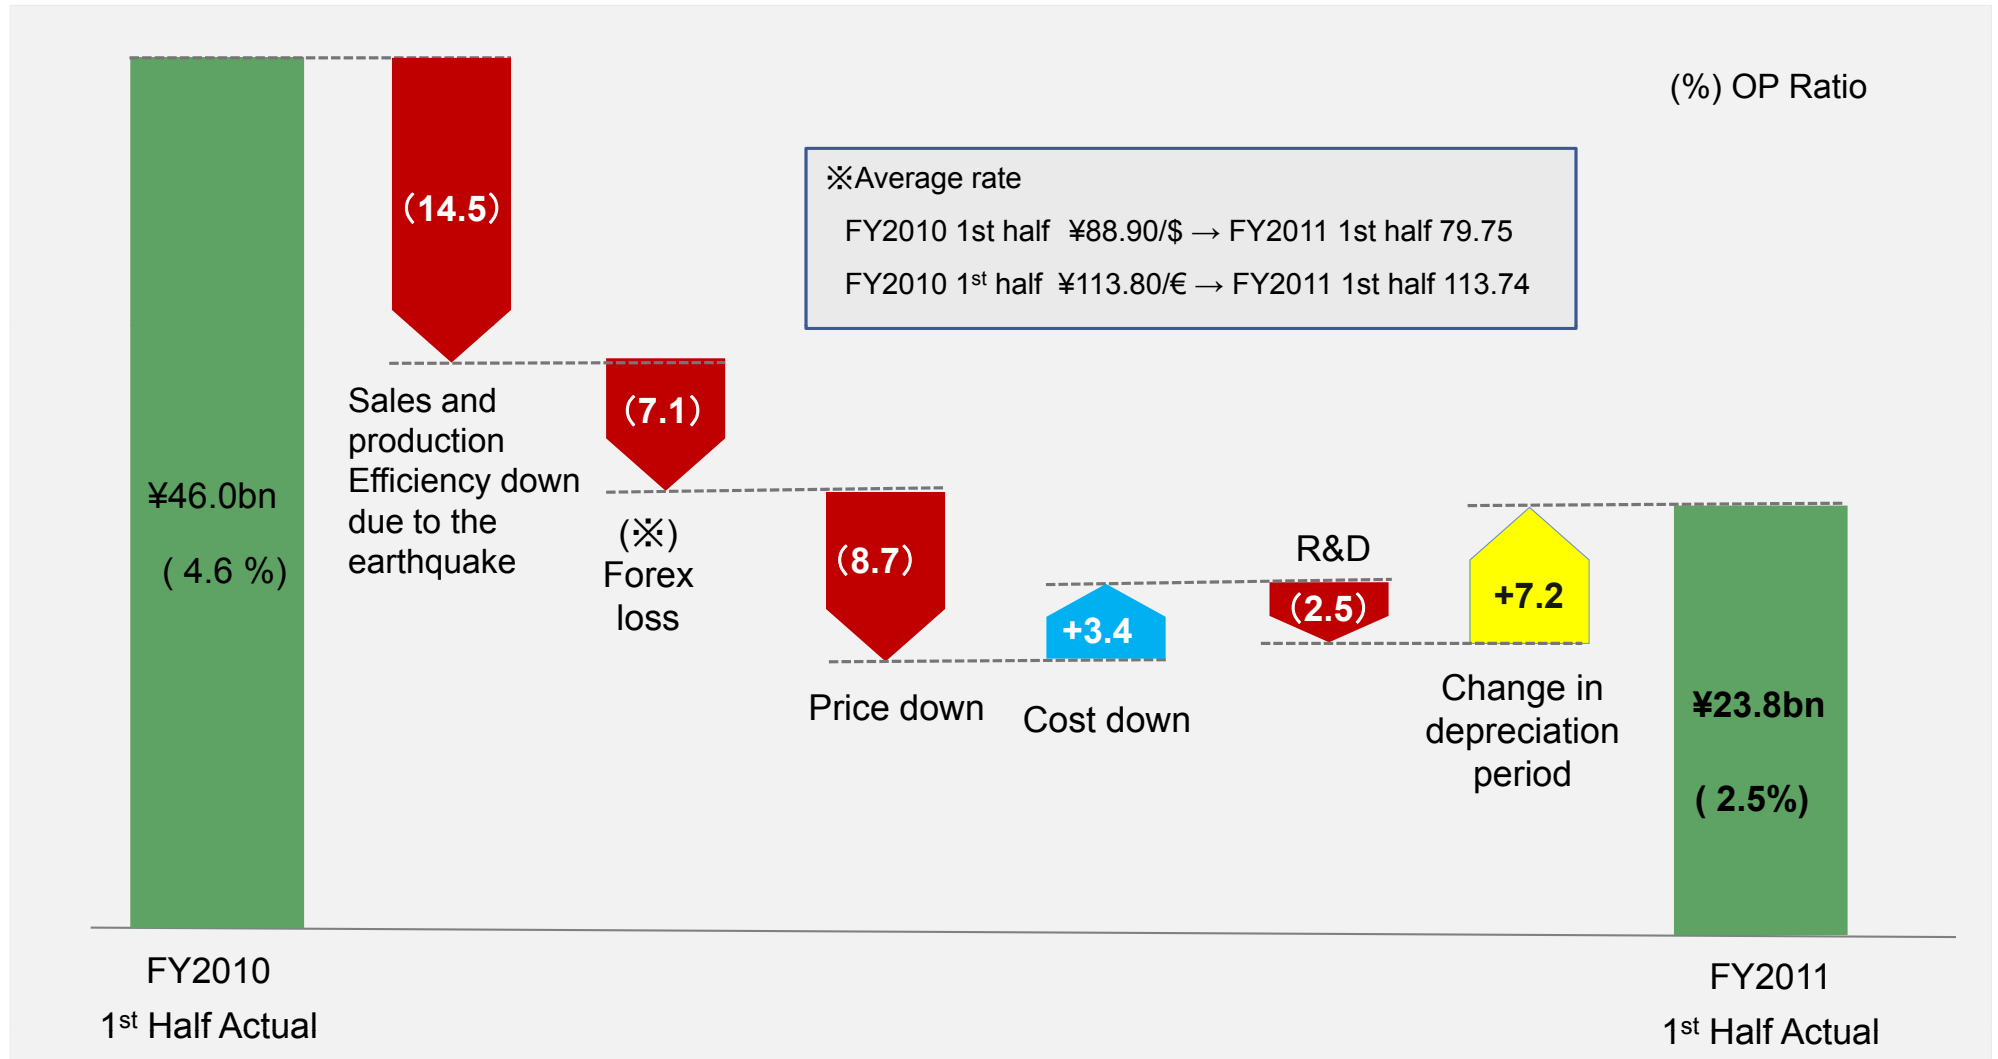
(%) OP Ratio

※Average rate
FY2010 1st half ¥88.90/$ → FY2011 1st half 79.75
FY2010 1$^{st}$ half ¥113.80/€ → FY2011 1st half 113.74

¥46.0bn
( 4.6 %)

(14.5)
Sales and production Efficiency down due to the earthquake

(7.1)
(※)
Forex loss

(8.7)
Price down

+3.4
Cost down

R&D
(2.5)

+7.2
Change in depreciation period

¥23.8bn
( 2.5%)

FY2010
1$^{st}$ Half Actual

FY2011
1$^{st}$ Half Actual